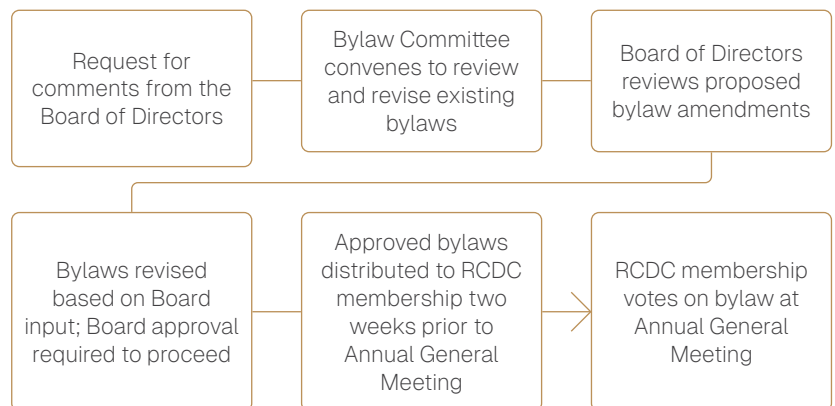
Request for comments from the Board of Directors

Bylaw Committee convenes to review and revise existing bylaws

Board of Directors reviews proposed bylaw amendments

Bylaws revised based on Board input; Board approval required to proceed

Approved bylaws distributed to RCDC membership two weeks prior to Annual General Meeting

RCDC membership votes on bylaw at Annual General Meeting